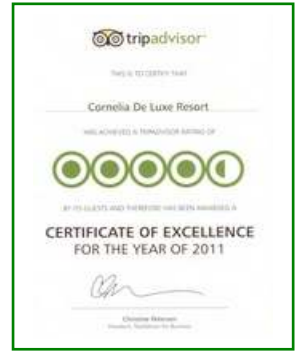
tripadvisor

THIS IS TO CERTIFY THAT

Cornelia De Luxe Resort

HAS ACHIEVED A TRIPADVISOR RATING OF

BY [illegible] GUESTS AND THEREFORE HAS BEEN AWARDED A

CERTIFICATE OF EXCELLENCE
FOR THE YEAR OF 2011

Christine Petersen
President, TripAdvisor for Business